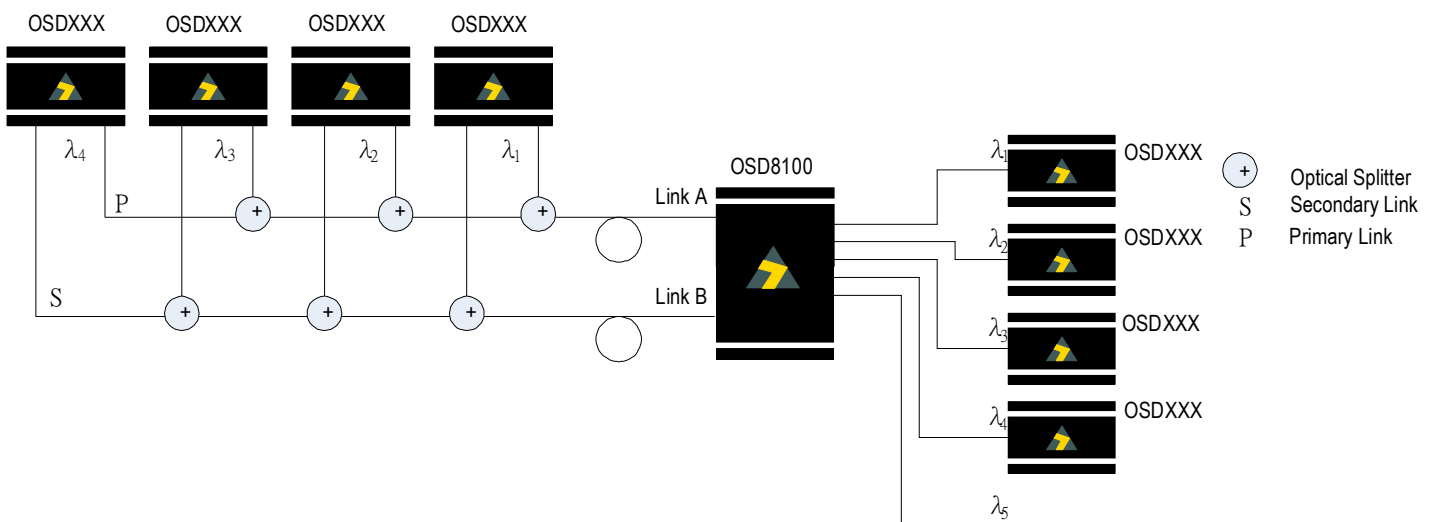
OSDXXX OSDXXX OSDXXX OSDXXX

$\lambda_4$ $\lambda_3$ $\lambda_2$ $\lambda_1$

P

S

Link A

Link B

OSD8100

$\lambda_1$ OSDXXX

$\lambda_2$ OSDXXX

$\lambda_3$ OSDXXX

$\lambda_4$ OSDXXX

$\lambda_5$

+ Optical Splitter
S Secondary Link
P Primary Link